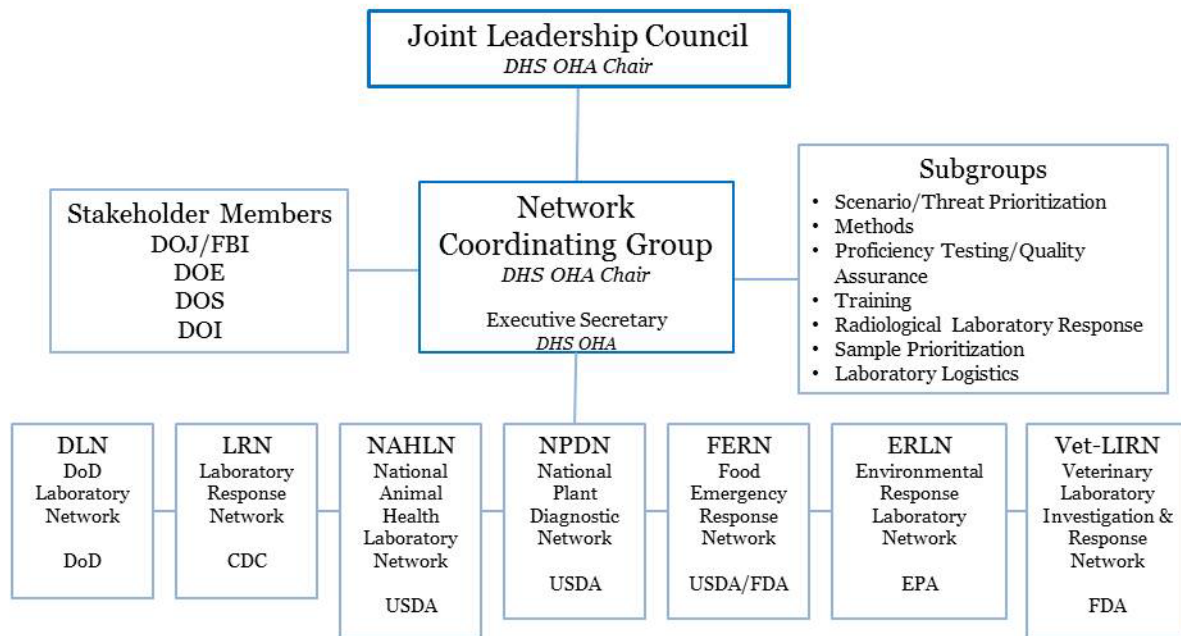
Joint Leadership Council
DHS OHA Chair

Stakeholder Members
DOJ/FBI
DOE
DOS
DOI

Network Coordinating Group
DHS OHA Chair

Executive Secretary
DHS OHA

Subgroups
• Scenario/Threat Prioritization
• Methods
• Proficiency Testing/Quality Assurance
• Training
• Radiological Laboratory Response
• Sample Prioritization
• Laboratory Logistics

DLN
DoD Laboratory Network

DoD

LRN
Laboratory Response Network

CDC

NAHLN
National Animal Health Laboratory Network

USDA

NPDN
National Plant Diagnostic Network

USDA

FERN
Food Emergency Response Network

USDA/FDA

ERLN
Environmental Response Laboratory Network

EPA

Vet-LIRN
Veterinary Laboratory Investigation & Response Network

FDA